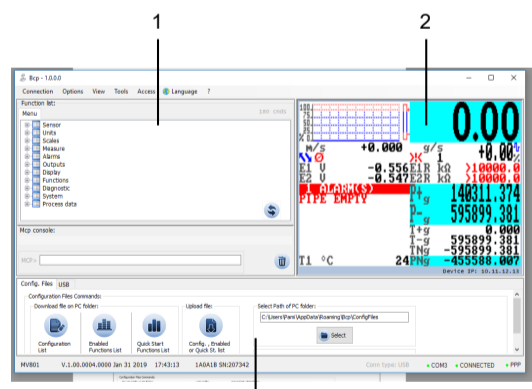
1

2

Bcp - 1.0.0.0

Connection Options View Tools Access Language ?

Function list:
Menu

Sensor
Units
Scales
Measure
Alarms
Outputs
Display
Functions
Diagnostic
System
Process data

Mcp console:

MCP>

m/s +0.000 g/s +0.00%
E1 V -0.556 E1R kΩ >10000.0
E2 V -0.547 E2R kΩ >10000.0
1 ALARM(S)
PIPE EMPTY
T1 °C 24

0.00

P+g 140311.374
P-g 595899.381
T+g 0.000
T-g 595899.381
TNg -595899.381
PNg -455588.007

Device IP: 10.11.12.13

Config. Files USB

Configuration Files Commands:
Download file on PC folder:
Configuration List
Enabled Functions List
Quick Start Functions List

Upload file:
Config., Enabled or Quick St. list

Select Path of PC folder:
C:\Users\Fami\AppData\Roaming\Bcp\ConfigFiles
Select

MV801 V.1.00.0004.0000 Jan 31 2019 17:43:13 1A0A1B SN:207342 Client type: USB COM3 CONNECTED PPP